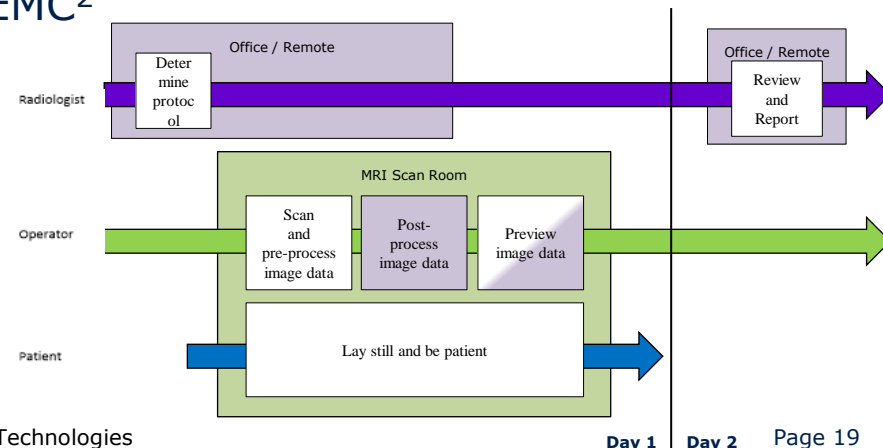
EMC²

Office / Remote

Determine protocol

Radiologist

Office / Remote

Review and Report

MRI Scan Room

Operator

Scan and pre-process image data

Post-process image data

Preview image data

Patient

Lay still and be patient

Technologies

Day 1

Day 2

Page 19